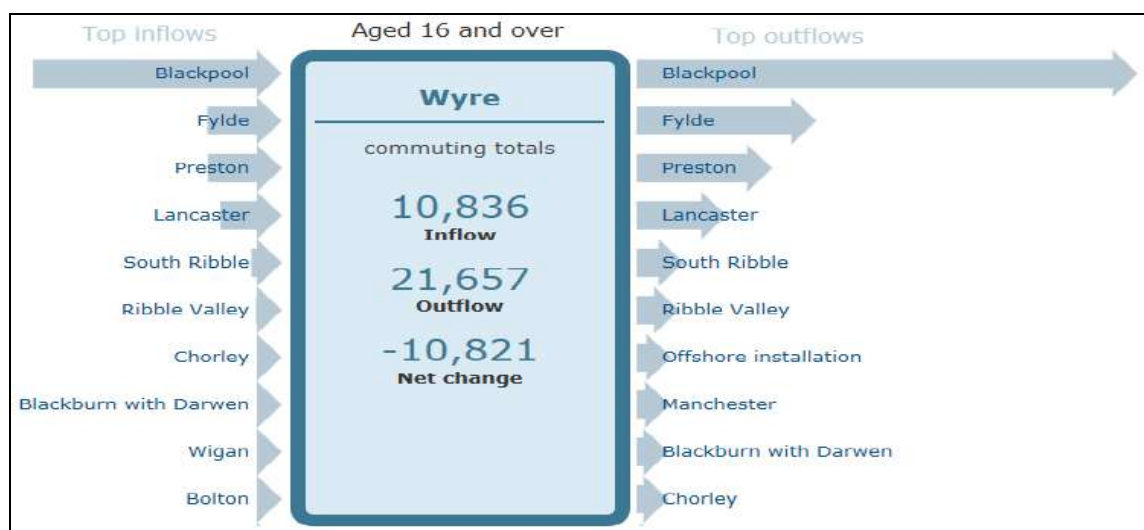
Top inflows

Blackpool

Fylde

Preston

Lancaster

South Ribble

Ribble Valley

Chorley

Blackburn with Darwen

Wigan

Bolton

Aged 16 and over

Wyre

commuting totals

10,836
Inflow

21,657
Outflow

-10,821
Net change

Top outflows

Blackpool

Fylde

Preston

Lancaster

South Ribble

Ribble Valley

Offshore installation

Manchester

Blackburn with Darwen

Chorley